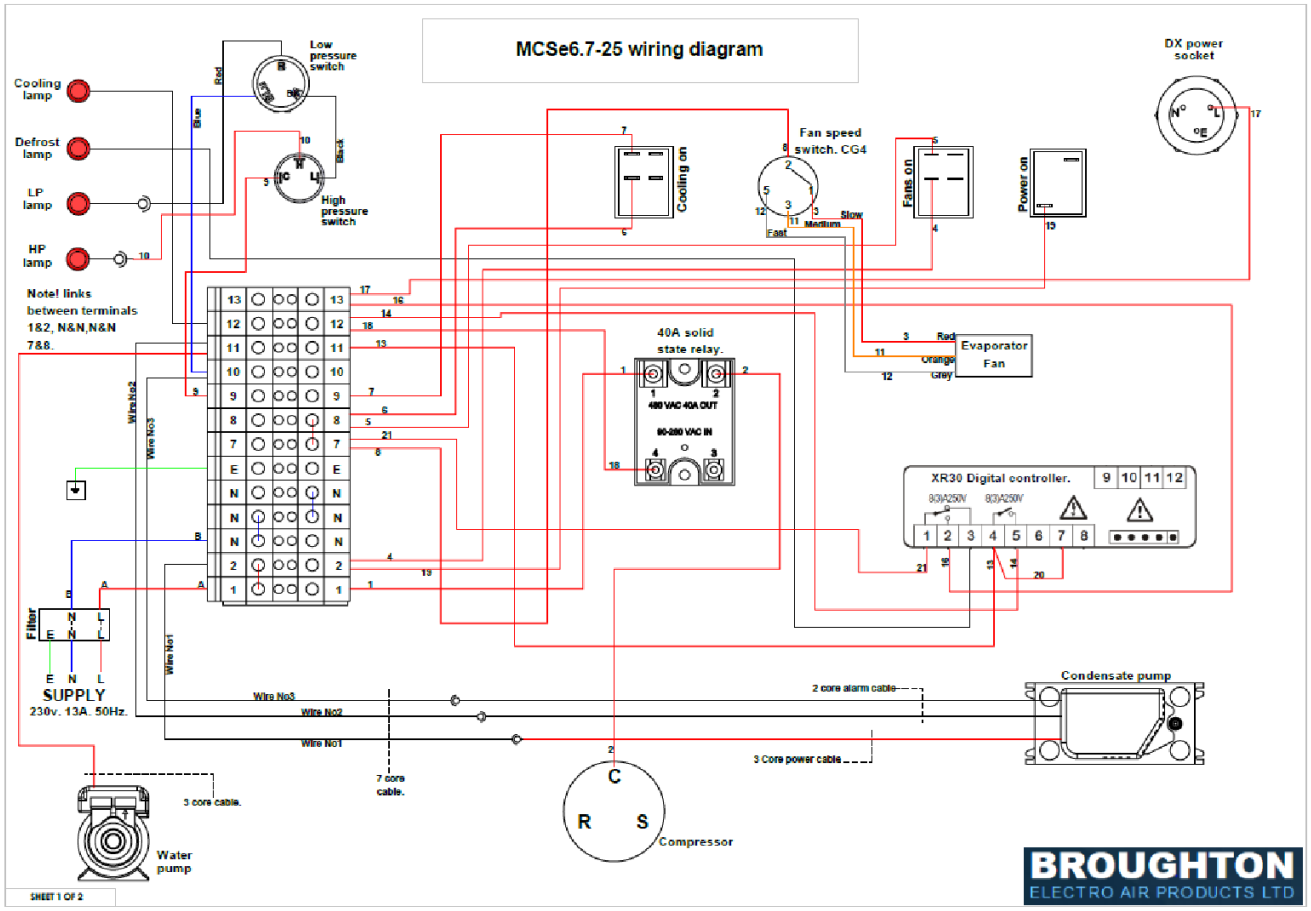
MCSe6.7-25 wiring diagram

Cooling lamp

Defrost lamp

LP lamp

HP lamp

Low pressure switch

High pressure switch

Red
Blue
Black

Note! links between terminals 1&2, N&N,N&N 7&8.

Fan speed switch. CG4

Slow
Medium
Fast

Cooling on

Fans on

Power on

DX power socket

17

40A solid state relay.

480 VAC 40A OUT
90-280 VAC IN

Evaporator Fan

Red
Orange
Grey

XR30 Digital controller.

| 9 | 10 | 11 | 12 |
|---|---|---|---|

8(3)A250V
8(3)A250V

| 1 | 2 | 3 | 4 | 5 | 6 | 7 | 8 |
|---|---|---|---|---|---|---|---|

| 13 | 13 |
|---|---|
| 12 | 12 |
| 11 | 11 |
| 10 | 10 |
| 9 | 9 |
| 8 | 8 |
| 7 | 7 |
| E | E |
| N | N |
| N | N |
| N | N |
| 2 | 2 |
| 1 | 1 |

Wire No2
Wire No3
Wire No1

Filter
E N L

SUPPLY
230v. 13A. 50Hz.

Wire No3
Wire No2
Wire No1

2 core alarm cable

Condensate pump

3 Core power cable

7 core cable.

3 core cable.

Water pump

C
R S
Compressor

SHEET 1 OF 2

BROUGHTON
ELECTRO AIR PRODUCTS LTD